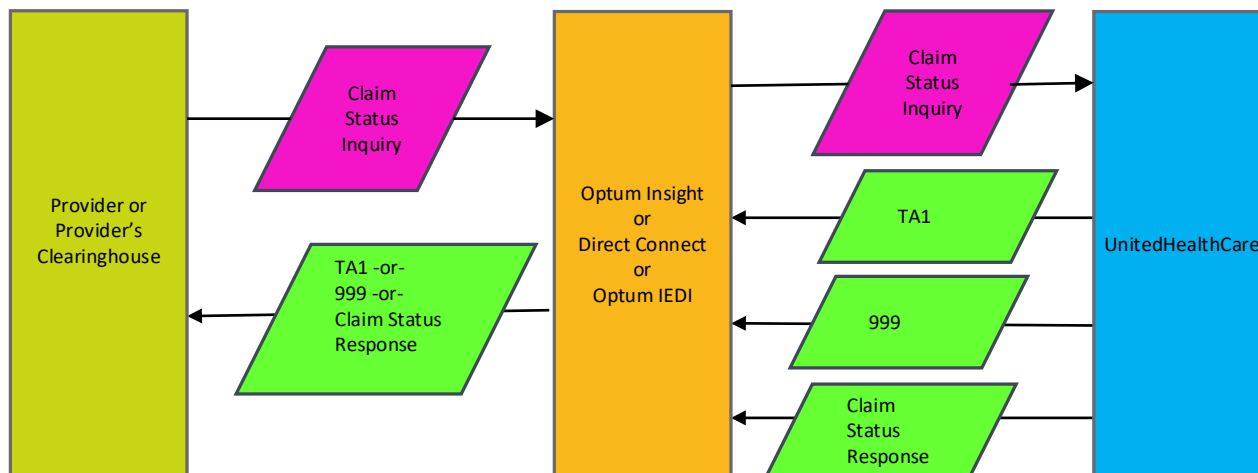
Provider or Provider's Clearinghouse

Claim Status Inquiry

TA1 -or-
999 -or-
Claim Status Response

Optum Insight
or
Direct Connect
or
Optum IEDI

Claim Status Inquiry

TA1

999

Claim Status Response

UnitedHealthCare